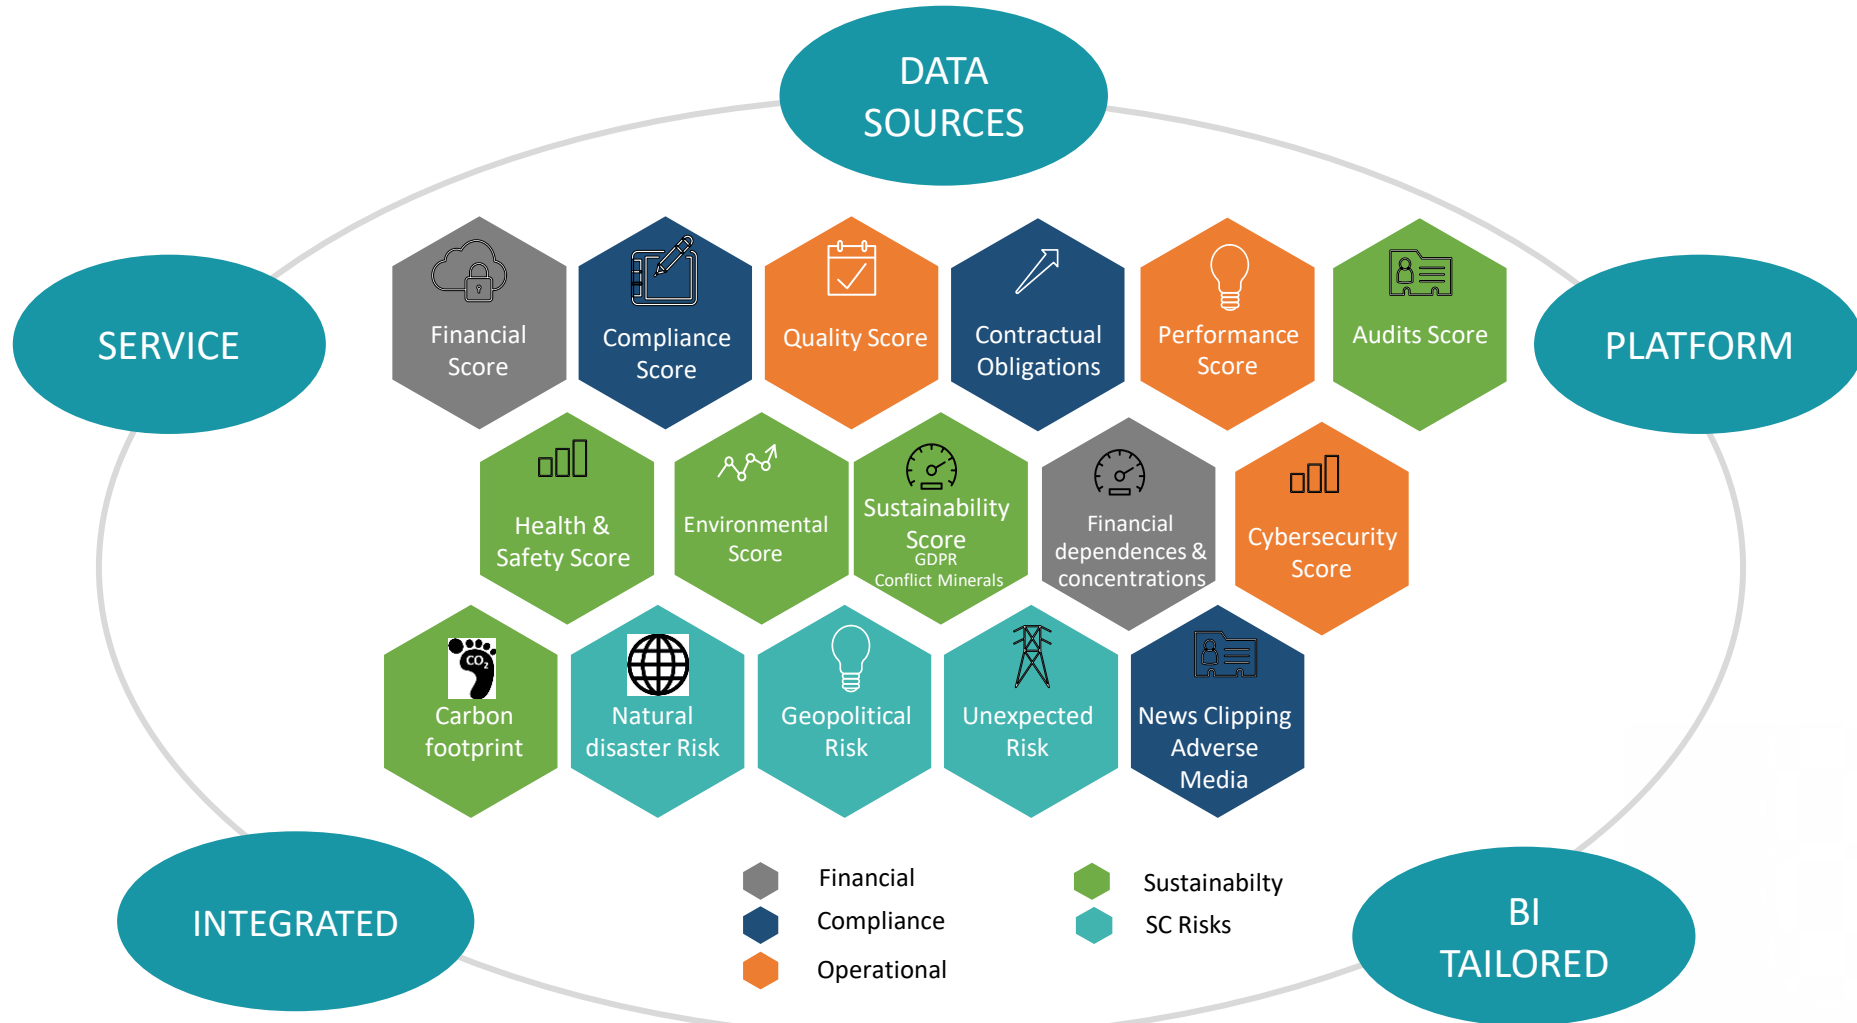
DATA SOURCES

SERVICE

PLATFORM

Financial Score

Compliance Score

Quality Score

Contractual Obligations

Performance Score

Audits Score

Health & Safety Score

Environmental Score

Sustainability Score
GDPR
Conflict Minerals

Financial dependences & concentrations

Cybersecurity Score

$CO_2$

Carbon footprint

Natural disaster Risk

Geopolitical Risk

Unexpected Risk

News Clipping Adverse Media

INTEGRATED

Financial

Compliance

Operational

Sustainabilty

SC Risks

BI TAILORED